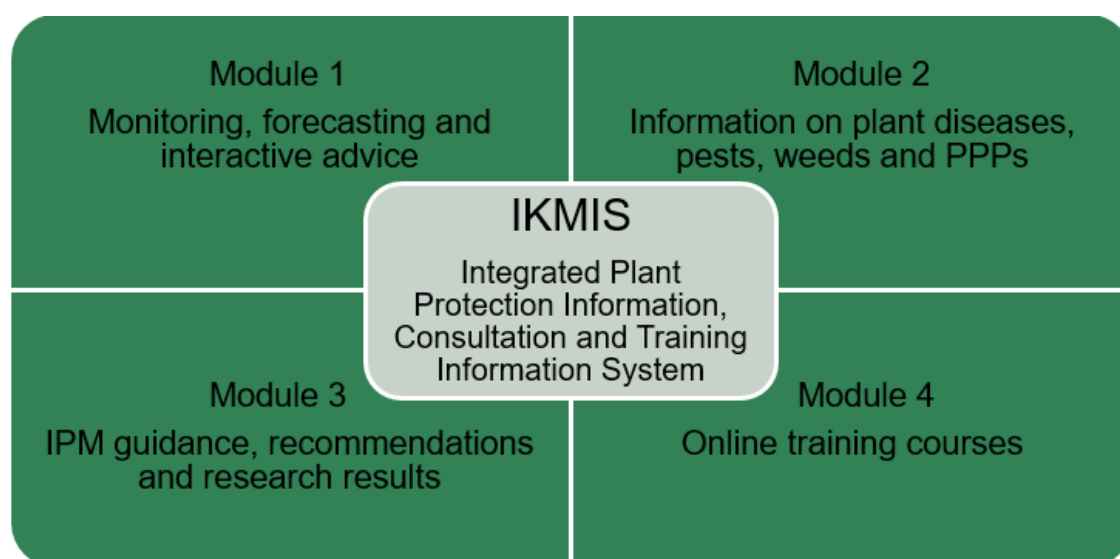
Module 1
Monitoring, forecasting and interactive advice

Module 2
Information on plant diseases, pests, weeds and PPPs

IKMIS
Integrated Plant Protection Information, Consultation and Training Information System

Module 3
IPM guidance, recommendations and research results

Module 4
Online training courses